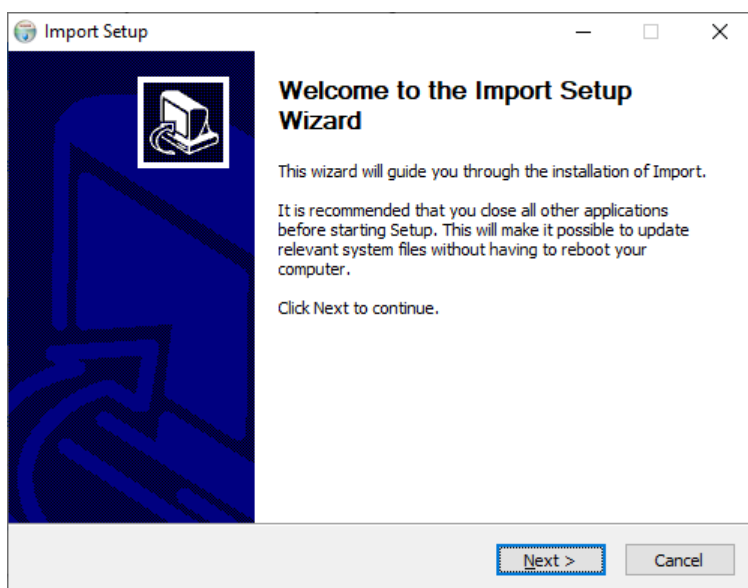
Import Setup

Welcome to the Import Setup Wizard

This wizard will guide you through the installation of Import.

It is recommended that you close all other applications before starting Setup. This will make it possible to update relevant system files without having to reboot your computer.

Click Next to continue.

Next >

Cancel